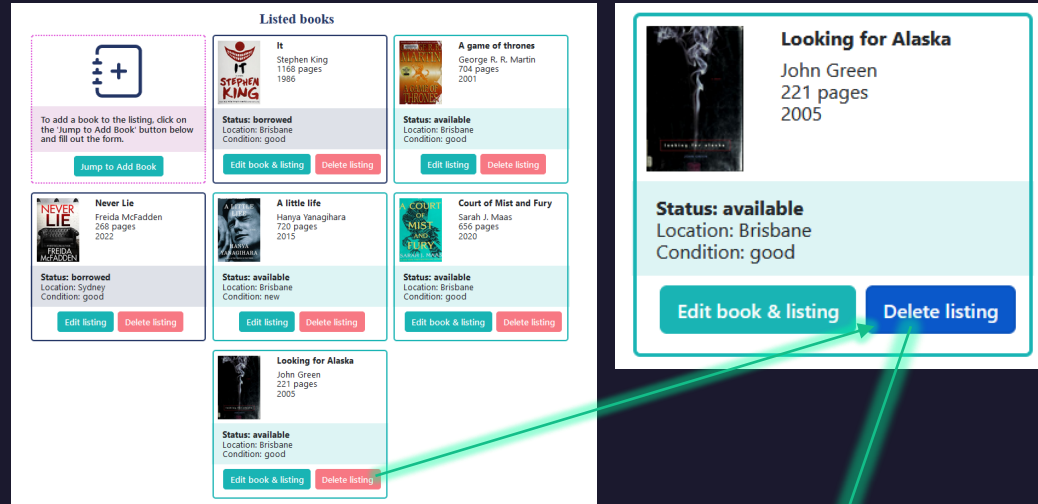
Listed books

To add a book to the listing, click on the 'Jump to Add Book' button below and fill out the form.

Jump to Add Book

It
Stephen King
1168 pages
1986

Status: borrowed
Location: Brisbane
Condition: good

Edit book & listing
Delete listing

A game of thrones
George R. R. Martin
704 pages
2001

Status: available
Location: Brisbane
Condition: good

Edit listing
Delete listing

Never Lie
Freida McFadden
268 pages
2022

Status: borrowed
Location: Sydney
Condition: good

Edit listing
Delete listing

A little life
Hanya Yanagihara
720 pages
2015

Status: available
Location: Brisbane
Condition: new

Edit listing
Delete listing

Court of Mist and Fury
Sarah J. Maas
656 pages
2020

Status: available
Location: Brisbane
Condition: good

Edit book & listing
Delete listing

Looking for Alaska
John Green
221 pages
2005

Status: available
Location: Brisbane
Condition: good

Edit book & listing
Delete listing

Looking for Alaska
John Green
221 pages
2005

Status: available
Location: Brisbane
Condition: good

Edit book & listing
Delete listing